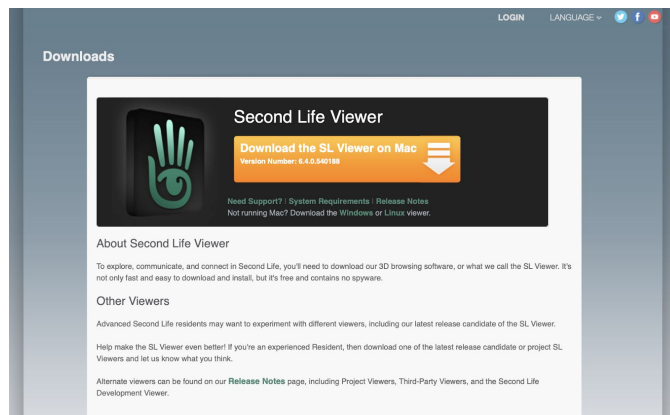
LOGIN LANGUAGE

Downloads

Second Life Viewer

Download the SL Viewer on Mac
Version Number: 6.4.0.540188

Need Support? | System Requirements | Release Notes
Not running Mac? Download the Windows or Linux viewer.

About Second Life Viewer

To explore, communicate, and connect in Second Life, you'll need to download our 3D browsing software, or what we call the SL Viewer. It's not only fast and easy to download and install, but it's free and contains no spyware.

Other Viewers

Advanced Second Life residents may want to experiment with different viewers, including our latest release candidate of the SL Viewer.

Help make the SL Viewer even better! If you're an experienced Resident, then download one of the latest release candidate or project SL Viewers and let us know what you think.

Alternate viewers can be found on our Release Notes page, including Project Viewers, Third-Party Viewers, and the Second Life Development Viewer.